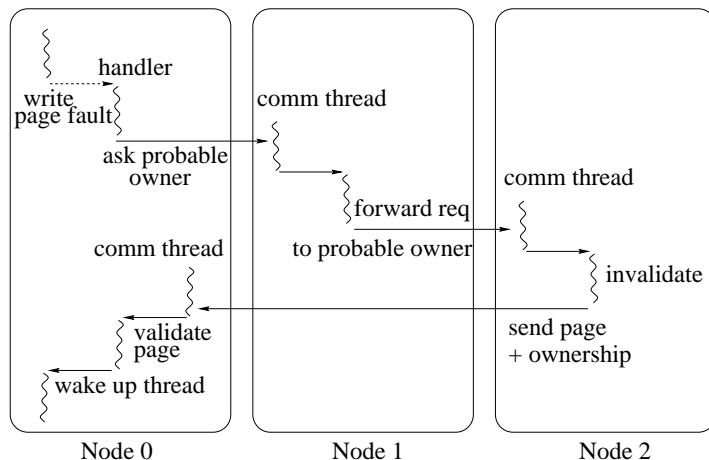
handler

write
page fault

ask probable
owner

comm thread

forward req

to probable owner

comm thread

invalidate

comm thread

validate
page

send page
+ ownership

wake up thread

Node 0

Node 1

Node 2